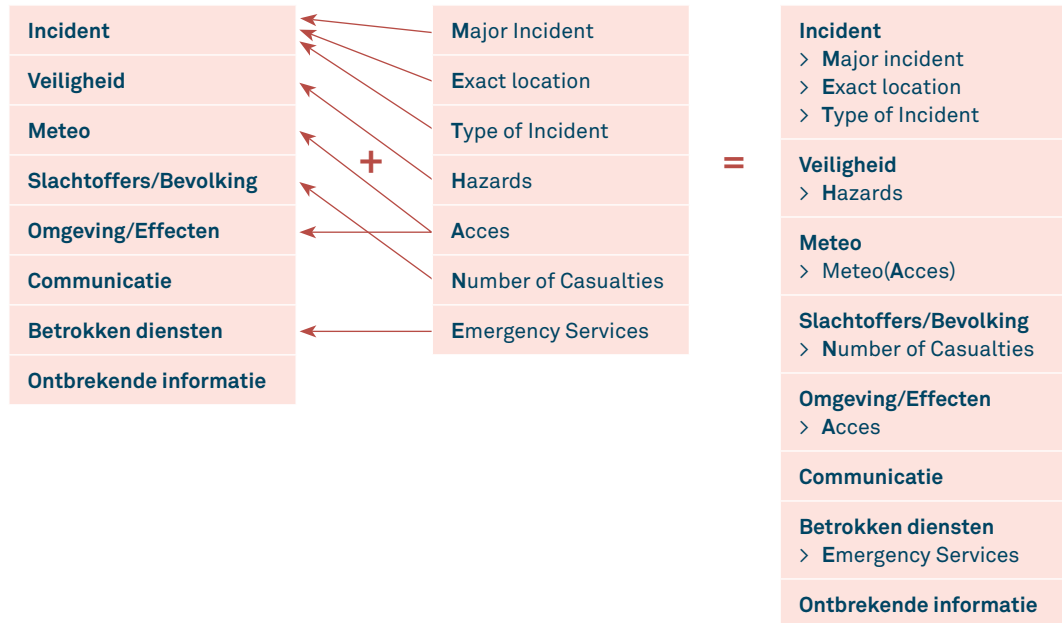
Incident
Veiligheid
Meteo
Slachtoffers/Bevolking
Omgeving/Effecten
Communicatie
Betrokken diensten
Ontbrekende informatie

+

Major Incident
Exact location
Type of Incident
Hazards
Acces
Number of Casualties
Emergency Services

=

Incident
> Major incident
> Exact location
> Type of Incident

Veiligheid
> Hazards

Meteo
> Meteo(Acces)

Slachtoffers/Bevolking
> Number of Casualties

Omgeving/Effecten
> Acces

Communicatie

Betrokken diensten
> Emergency Services

Ontbrekende informatie